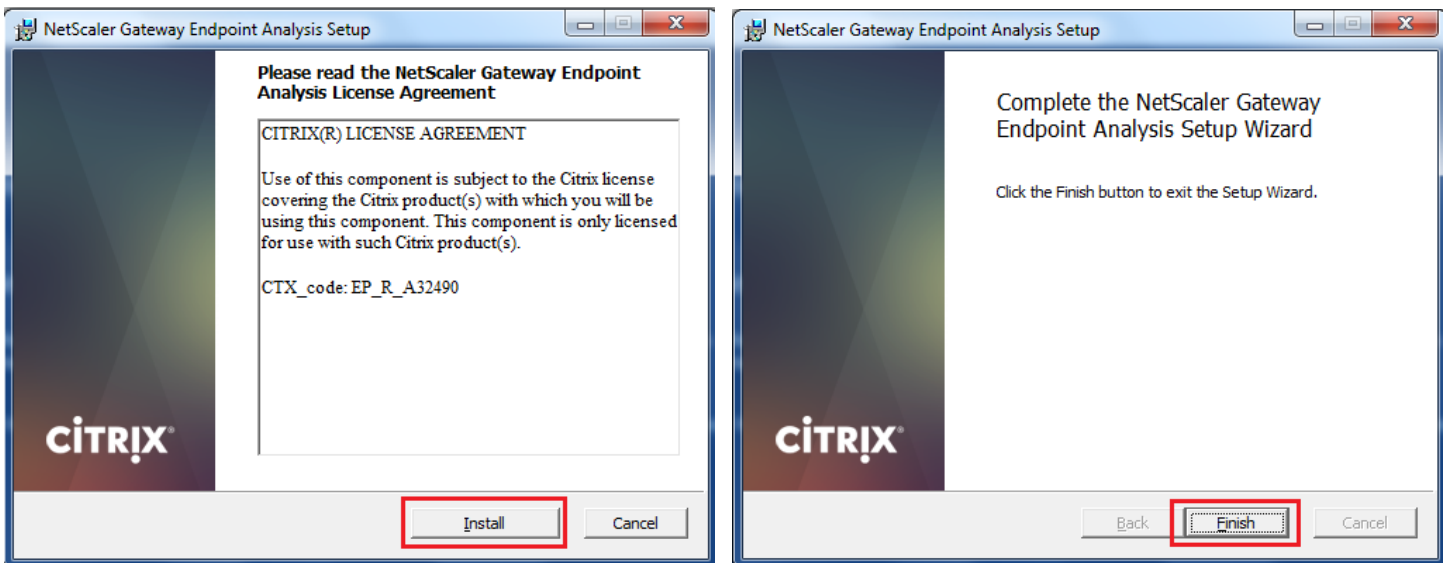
NetScaler Gateway Endpoint Analysis Setup

Please read the NetScaler Gateway Endpoint Analysis License Agreement

CITRIX(R) LICENSE AGREEMENT

Use of this component is subject to the Citrix license covering the Citrix product(s) with which you will be using this component. This component is only licensed for use with such Citrix product(s).

CTX_code: EP_R_A32490

CITRIX

Install

Cancel

NetScaler Gateway Endpoint Analysis Setup

Complete the NetScaler Gateway Endpoint Analysis Setup Wizard

Click the Finish button to exit the Setup Wizard.

CITRIX

Back

Finish

Cancel